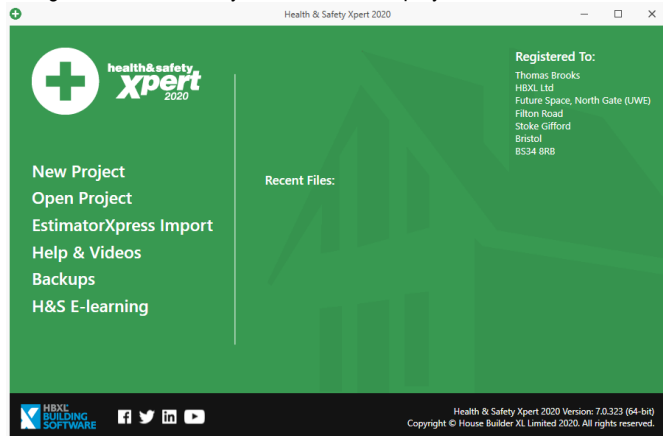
Health & Safety Xpert 2020

health&safety xpert 2020

Registered To:
Thomas Brooks
HBXL Ltd
Future Space, North Gate (UWE)
Filton Road
Stoke Gifford
Bristol
BS34 8RB

New Project
Open Project
EstimatorXpress Import
Help & Videos
Backups
H&S E-learning

Recent Files:

HBXL BUILDING SOFTWARE

Health & Safety Xpert 2020 Version: 7.0.323 (64-bit)
Copyright © House Builder XL Limited 2020. All rights reserved.